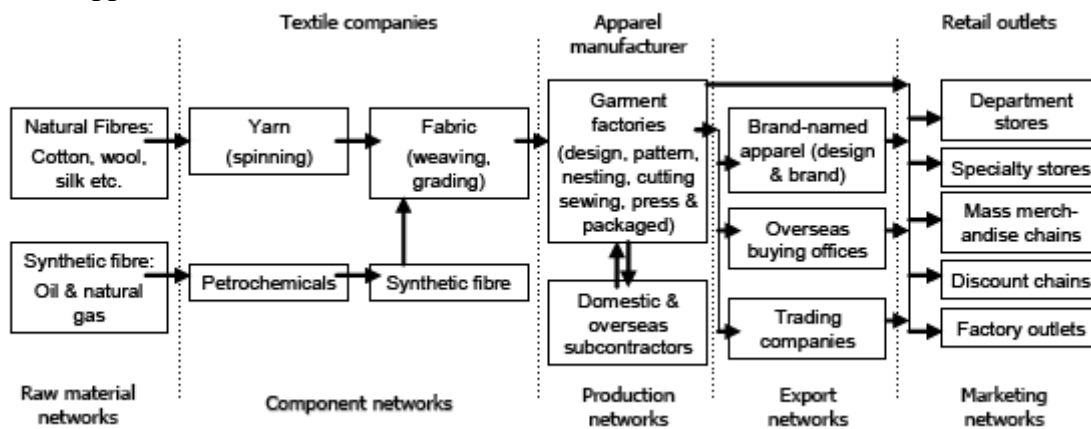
Textile companies

Apparel manufacturer

Retail outlets

Natural Fibres: Cotton, wool, silk etc.

Yarn (spinning)

Fabric (weaving, grading)

Garment factories (design, pattern, nesting, cutting sewing, press & packaged)

Brand-named apparel (design & brand)

Department stores

Specialty stores

Mass merchandise chains

Overseas buying offices

Synthetic fibre: Oil & natural gas

Petrochemicals

Synthetic fibre

Domestic & overseas subcontractors

Discount chains

Trading companies

Factory outlets

Raw material networks

Component networks

Production networks

Export networks

Marketing networks